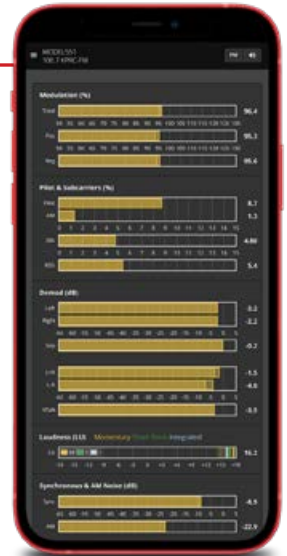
MODEL 551
100.7 KPRC-FM

FM

Modulation (%)

Total
96.4

Pos
95.1

Neg
96.6

Pilot & Subcarriers (%)

Pilot
8.7

RDS
1.3

SCA
4.00

RDS
5.4

Demod (dB)

Left
-3.2

Right
-2.2

Mono
-0.2

L+R
-1.5

L-R
-4.6

Stereo
-3.3

Loudness (LU) Momentary Short Term Integrated

LU
16.1

Synchronous & AM Noise (dB)

Sync
-9.9

AM
-22.9